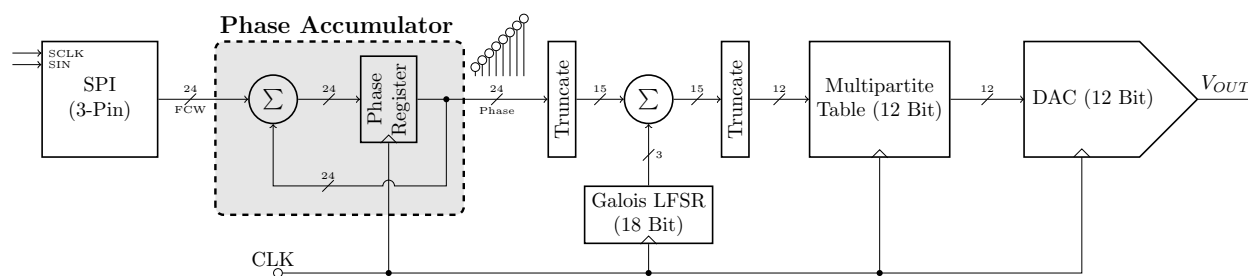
Phase Accumulator

SCLK
SIN

SPI
(3-Pin)

24
FCW

$\Sigma$

24

Phase Register

24

24
Phase

Truncate

15

$\Sigma$

15

Truncate

12

Multipartite Table (12 Bit)

12

DAC (12 Bit)

$V_{OUT}$

3

Galois LFSR
(18 Bit)

CLK